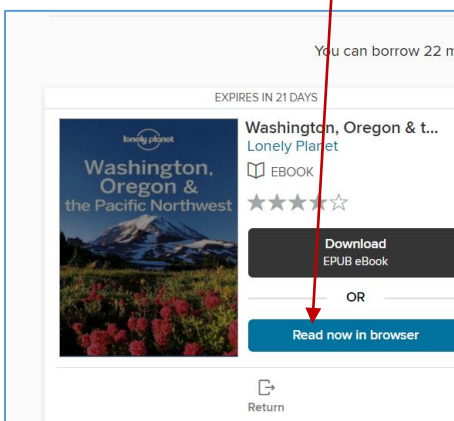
You can borrow 22 m

EXPIRES IN 21 DAYS

lonely planet

Washington, Oregon & the Pacific Northwest

Washington, Oregon & t...

Lonely Planet

EBOOK

Download
EPUB eBook

OR

Read now in browser

Return